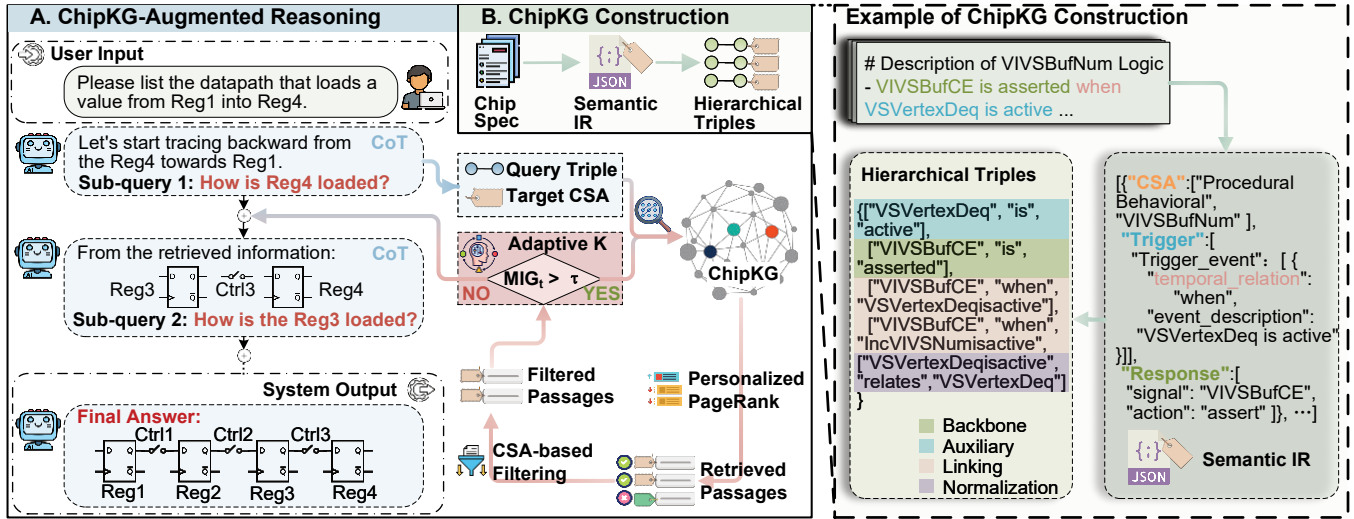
A. ChipKG-Augmented Reasoning

User Input

Please list the datapath that loads a value from Reg1 into Reg4.

Let's start tracing backward from the Reg4 towards Reg1. CoT

Sub-query 1: How is Reg4 loaded?

From the retrieved information: CoT

Reg3 Ctrl3 Reg4

Sub-query 2: How is the Reg3 loaded?

System Output

Final Answer:

Ctrl1 Ctrl2 Ctrl3

Reg1 Reg2 Reg3 Reg4

B. ChipKG Construction

Chip Spec

JSON

Semantic IR

Hierarchical Triples

Query Triple

Target CSA

Adaptive K

$MIG_t > \tau$

NO YES

ChipKG

Filtered Passages

Personalized PageRank

CSA-based Filtering

Retrieved Passages

Example of ChipKG Construction

# Description of VIVSBufNum Logic
- VIVSBufCE is asserted when VSVertexDeq is active ...

Hierarchical Triples

{["VSVertexDeq", "is", "active"],
["VIVSBufCE", "is", "asserted"],
["VIVSBufCE", "when", "VSVertexDeqisactive"],
["VIVSBufCE", "when", "IncVIVSNumisactive"],
["VSVertexDeqisactive", "relates","VSVertexDeq"]
}

Backbone
Auxiliary
Linking
Normalization

[{"CSA":["Procedural Behavioral", "VIVSBufNum" ],
"Trigger":[
"Trigger_event": [ {
"temporal_relation": "when",
"event_description": "VSVertexDeq is active"
}]],
"Response":[
"signal": "VIVSBufCE",
"action": "assert" ]}, ⋯]

JSON

Semantic IR